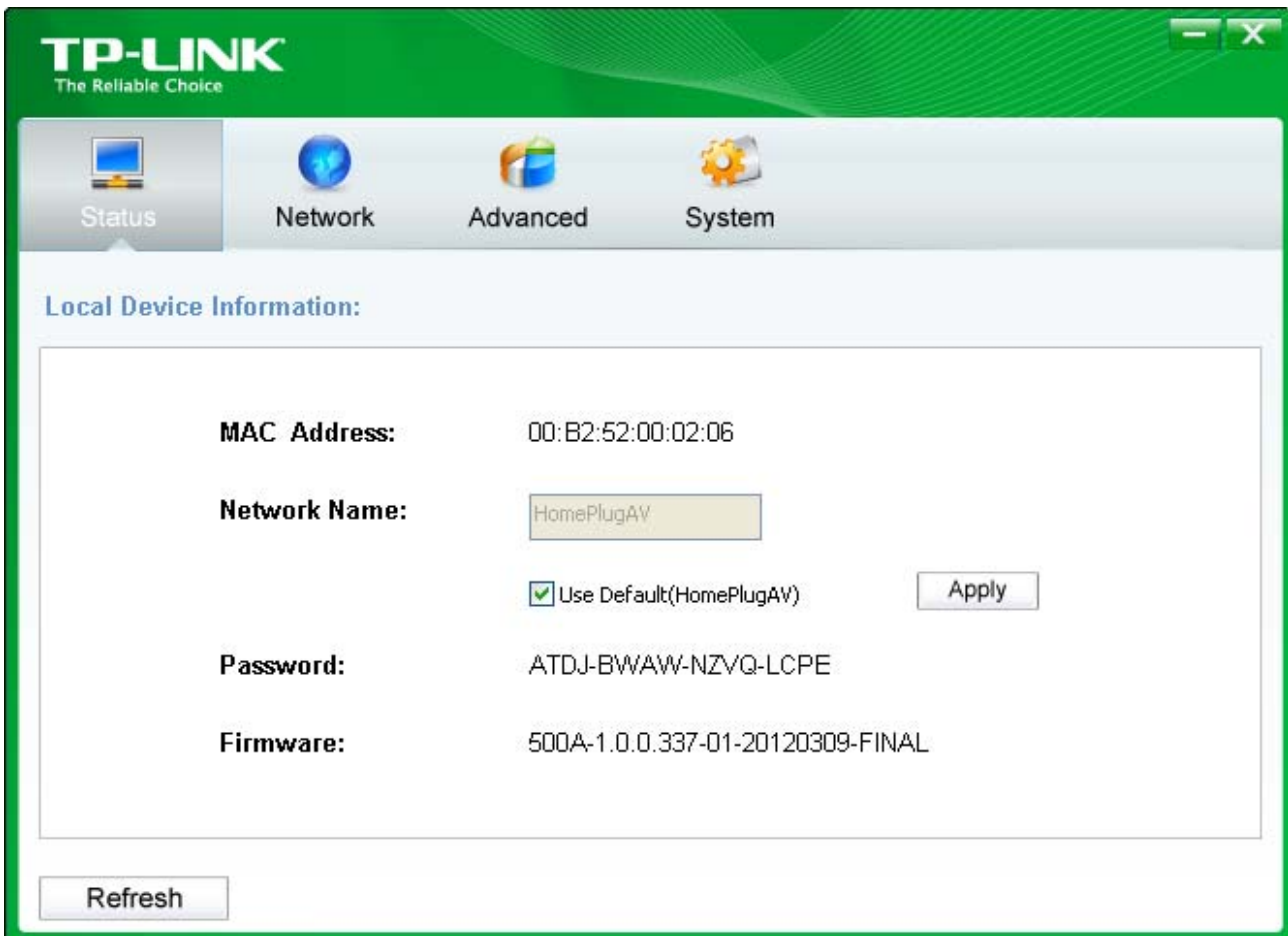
TP-LINK
The Reliable Choice

Status Network Advanced System

Local Device Information:

MAC Address: 00:B2:52:00:02:06

Network Name: HomePlugAV

Use Default(HomePlugAV) Apply

Password: ATDJ-BWAW-NZVQ-LCPE

Firmware: 500A-1.0.0.337-01-20120309-FINAL

Refresh